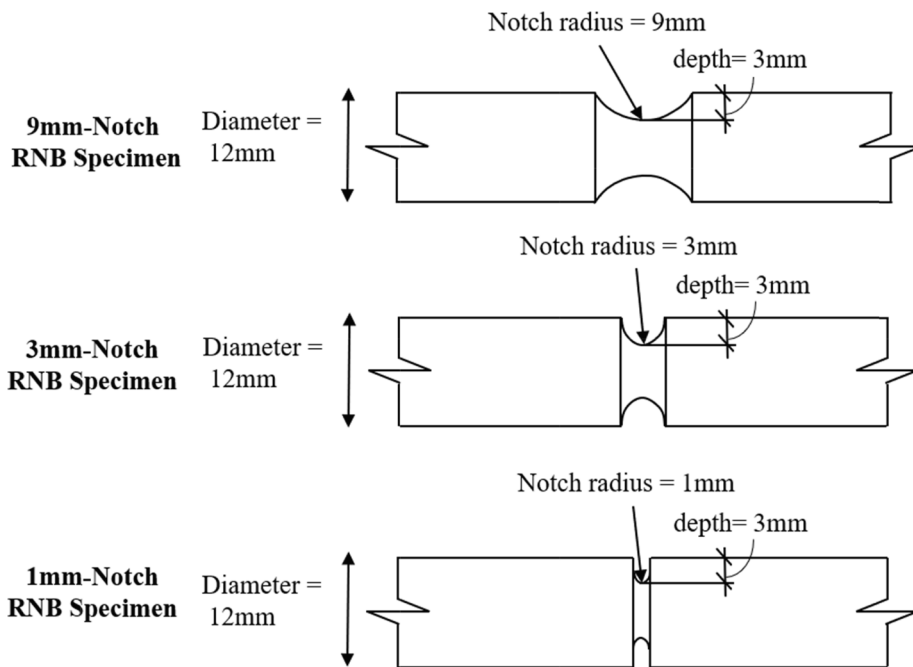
Notch radius = 9mm
depth= 3mm
9mm-Notch RNB Specimen
Diameter = 12mm

Notch radius = 3mm
depth= 3mm
3mm-Notch RNB Specimen
Diameter = 12mm

Notch radius = 1mm
depth= 3mm
1mm-Notch RNB Specimen
Diameter = 12mm